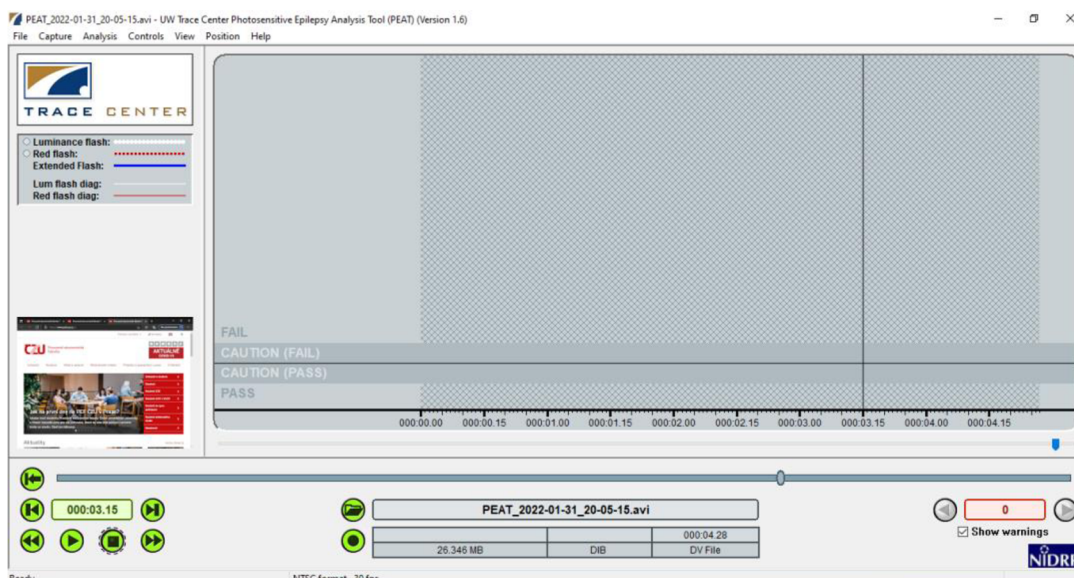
PEAT_2022-01-31_20-05-15.avi - UW Trace Center Photosensitive Epilepsy Analysis Tool (PEAT) (Version 1.6)
File Capture Analysis Controls View Position Help

TRACE CENTER

Luminance flash:
Red flash:
Extended Flash:
Lum flash diag:
Red flash diag:

ČZU
AKTUALNĚ

FAIL
CAUTION (FAIL)
CAUTION (PASS)
PASS

000:00.00 000:00.15 000:01.00 000:01.15 000:02.00 000:02.15 000:03.00 000:03.15 000:04.00 000:04.15

000:03.15

PEAT_2022-01-31_20-05-15.avi

| | | 000:04.28 |
|---|---|---|
| 26.346 MB | DIB | DV File |

0
Show warnings

NIDRR

Ready NTSC format - 30 fps